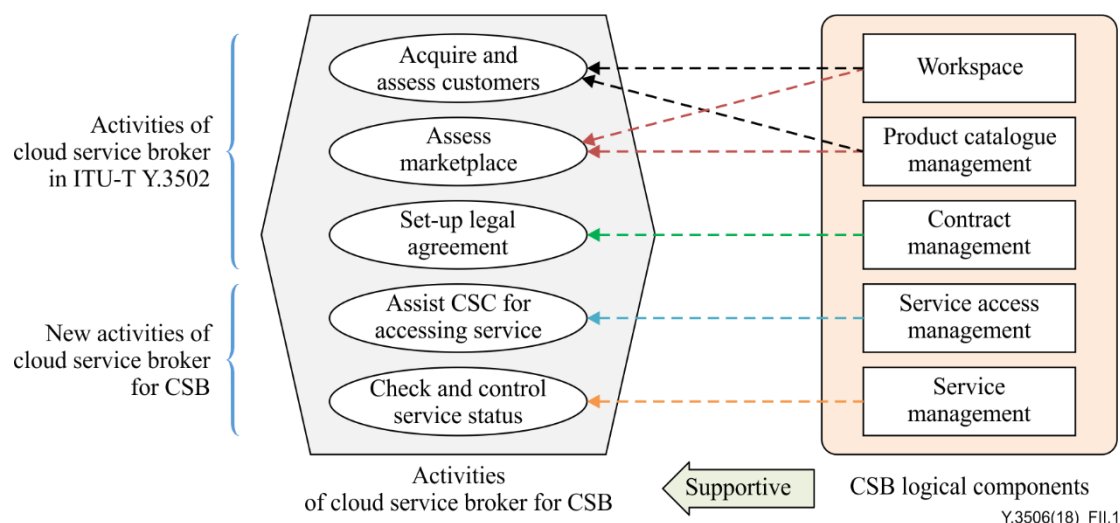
Activities of cloud service broker in ITU-T Y.3502

New activities of cloud service broker for CSB

Acquire and assess customers

Assess marketplace

Set-up legal agreement

Assist CSC for accessing service

Check and control service status

Activities of cloud service broker for CSB

Supportive

Workspace

Product catalogue management

Contract management

Service access management

Service management

CSB logical components

Y.3506(18)_FII.1